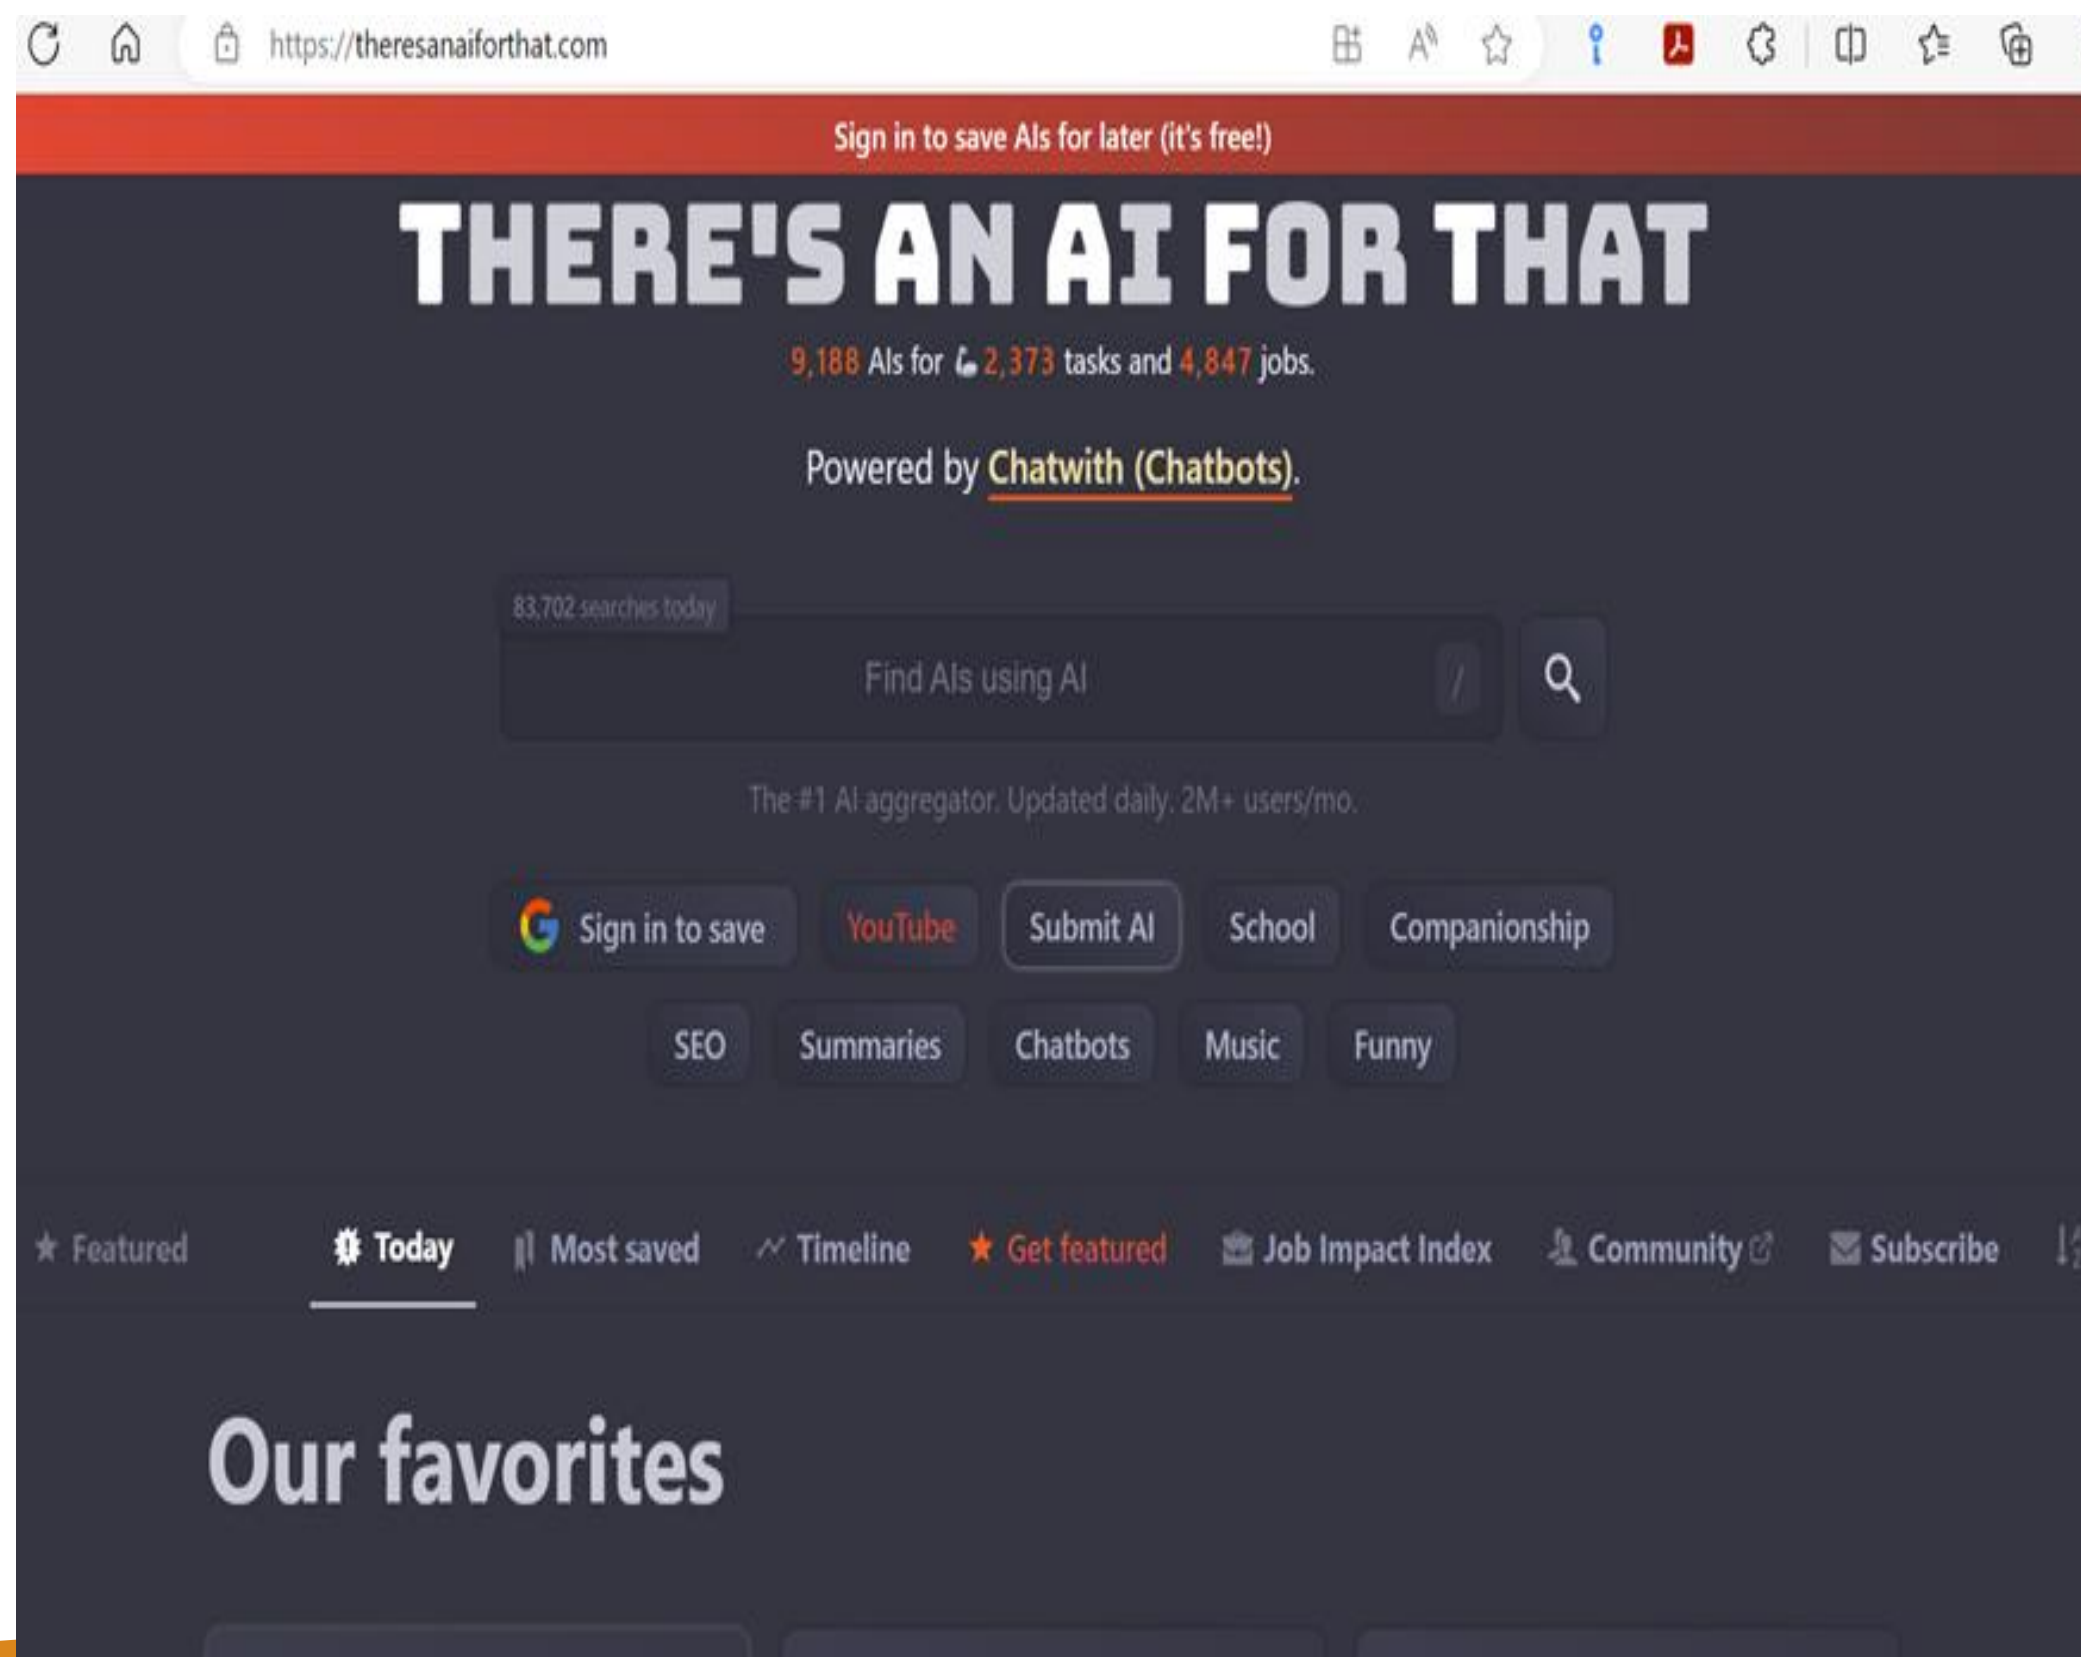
https://theresanaiforthat.com

Sign in to save AIs for later (it's free!)

THERE'S AN AI FOR THAT

9,188 AIs for 2,373 tasks and 4,847 jobs.

Powered by Chatwith (Chatbots).

83,702 searches today

Find AIs using AI

/

The #1 AI aggregator. Updated daily. 2M+ users/mo.

Sign in to save | YouTube | Submit AI | School | Companionship

SEO | Summaries | Chatbots | Music | Funny

Featured | Today | Most saved | Timeline | Get featured | Job Impact Index | Community | Subscribe

Our favorites